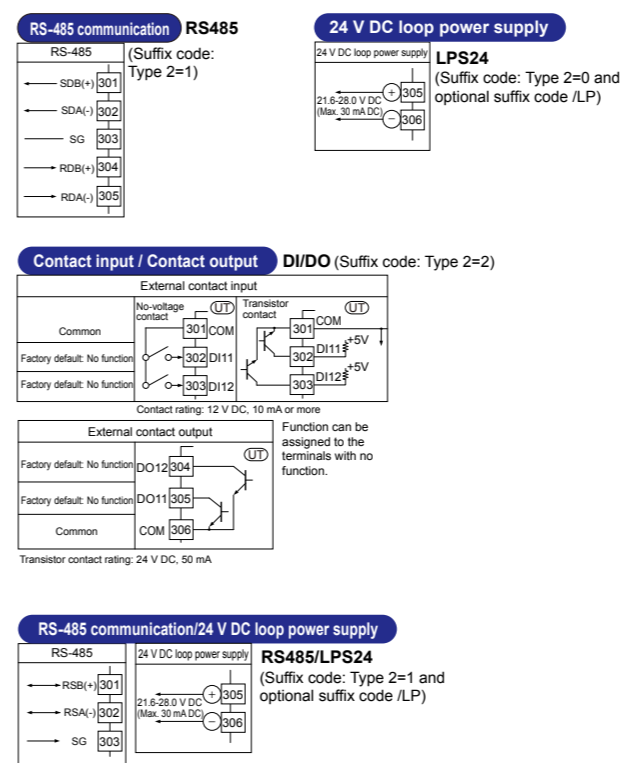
RS-485 communication RS485

RS-485
(Suffix code: Type 2=1)

SDB(+) 301
SDA(-) 302
SG 303
RDB(+) 304
RDA(-) 305

24 V DC loop power supply

24 V DC loop power supply
LPS24
(Suffix code: Type 2=0 and optional suffix code /LP)

21.6-28.0 V DC (Max. 30 mA DC)
+ 305
− 306

Contact input / Contact output DI/DO (Suffix code: Type 2=2)

External contact input

No-voltage contact
UT
Transistor contact
UT

Common
301 COM
301 COM

Factory default: No function
302 DI11
302 DI11 +5V

Factory default: No function
303 DI12
303 DI12 +5V

Contact rating: 12 V DC, 10 mA or more

External contact output
UT
Function can be assigned to the terminals with no function.

Factory default: No function DO12 304
Factory default: No function DO11 305
Common COM 306

Transistor contact rating: 24 V DC, 50 mA

RS-485 communication/24 V DC loop power supply

RS-485
24 V DC loop power supply
RS485/LPS24
(Suffix code: Type 2=1 and optional suffix code /LP)

RSB(+) 301
RSA(-) 302
SG 303

21.6-28.0 V DC (Max. 30 mA DC)
+ 305
− 306